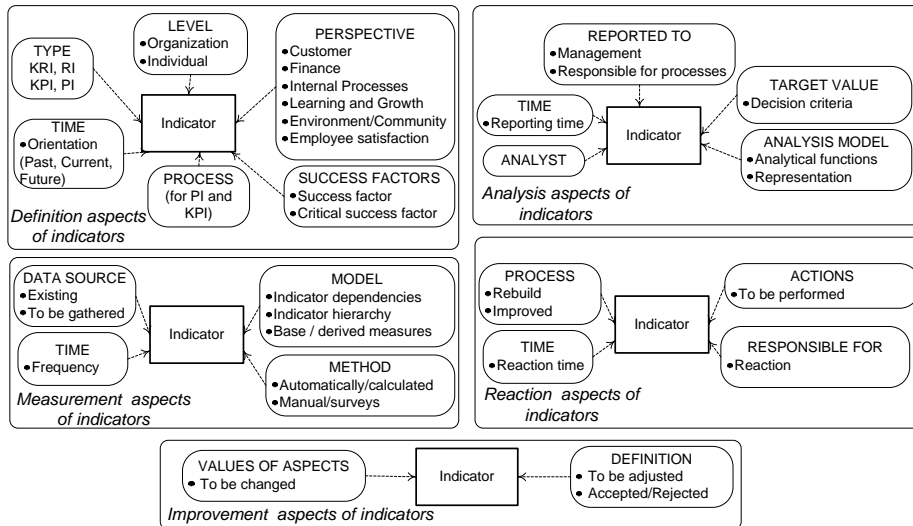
TYPE
KRI, RI
KPI, PI

LEVEL
•Organization
•Individual

PERSPECTIVE
•Customer
•Finance
•Internal Processes
•Learning and Growth
•Environment/Community
•Employee satisfaction

Indicator

TIME
•Orientation (Past, Current, Future)

PROCESS
(for PI and KPI)

SUCCESS FACTORS
•Success factor
•Critical success factor

Definition aspects of indicators

REPORTED TO
•Management
•Responsible for processes

TIME
•Reporting time

TARGET VALUE
•Decision criteria

Indicator

ANALYST

ANALYSIS MODEL
•Analytical functions
•Representation

Analysis aspects of indicators

DATA SOURCE
•Existing
•To be gathered

MODEL
•Indicator dependencies
•Indicator hierarchy
•Base / derived measures

Indicator

TIME
•Frequency

METHOD
•Automatically/calculated
•Manual/surveys

Measurement aspects of indicators

PROCESS
•Rebuild
•Improved

ACTIONS
•To be performed

Indicator

TIME
•Reaction time

RESPONSIBLE FOR
•Reaction

Reaction aspects of indicators

VALUES OF ASPECTS
• To be changed

Indicator

DEFINITION
• To be adjusted
• Accepted/Rejected

Improvement aspects of indicators